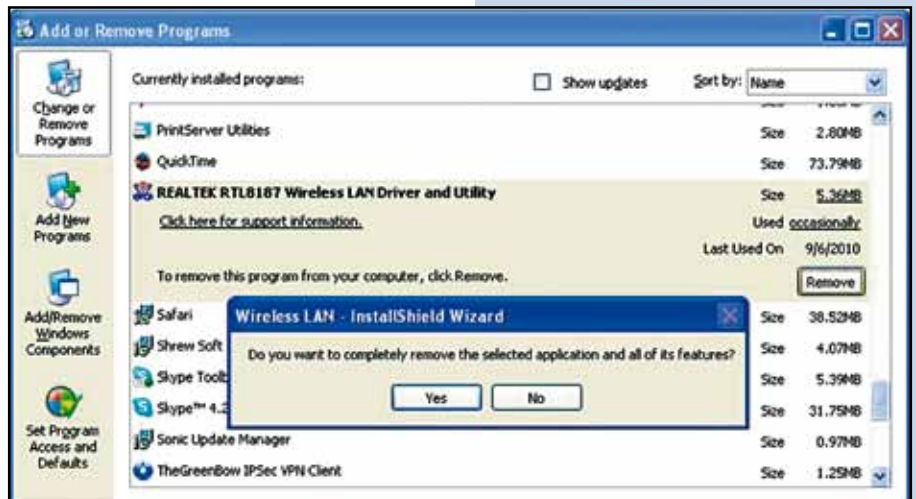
Add or Remove Programs

Change or Remove Programs

Add New Programs

Add/Remove Windows Components

Set Program Access and Defaults

Currently installed programs:

Show updates

Sort by: Name

PrintServer Utilities Size 2.80MB

QuickTime Size 73.79MB

REALTEK RTL8187 Wireless LAN Driver and Utility Size 5.36MB

Click here for support information.

Used occasionally

Last Used On 9/6/2010

To remove this program from your computer, click Remove.

Remove

Safari Size 38.52MB

Shrew Soft Size 4.07MB

Skype Toolb Size 5.39MB

Skype™ 4.2 Size 31.75MB

Sonic Update Manager Size 0.97MB

TheGreenBow IPSec VPN Client Size 1.25MB

Wireless LAN - InstallShield Wizard

Do you want to completely remove the selected application and all of its features?

Yes

No